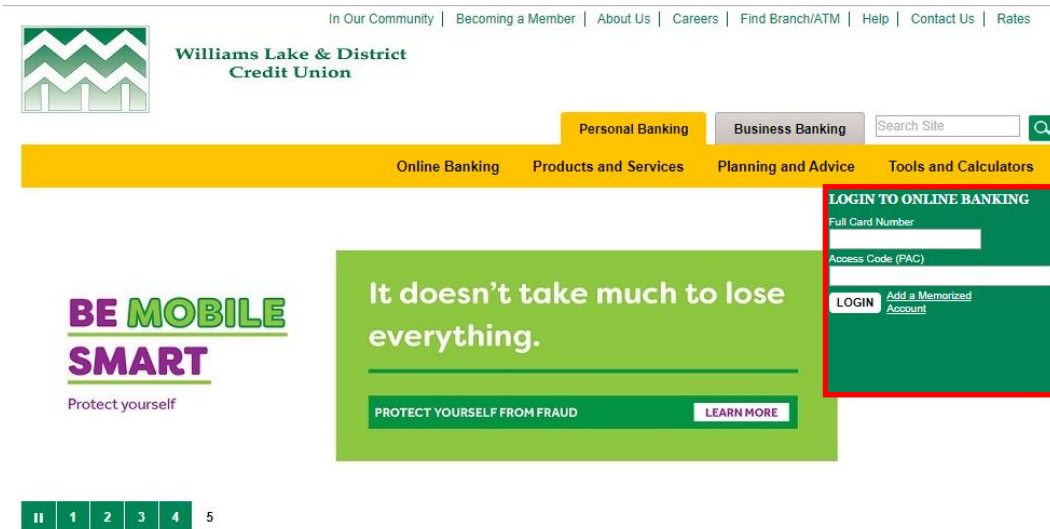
In Our Community | Becoming a Member | About Us | Careers | Find Branch/ATM | Help | Contact Us | Rates

Williams Lake & District Credit Union

Personal Banking
Business Banking
Search Site

Online Banking
Products and Services
Planning and Advice
Tools and Calculators

LOGIN TO ONLINE BANKING
Full Card Number
Access Code (PAC)
LOGIN
Add a Memorized Account

BE MOBILE SMART
Protect yourself

It doesn't take much to lose everything.

PROTECT YOURSELF FROM FRAUD
LEARN MORE

II 1 2 3 4 5